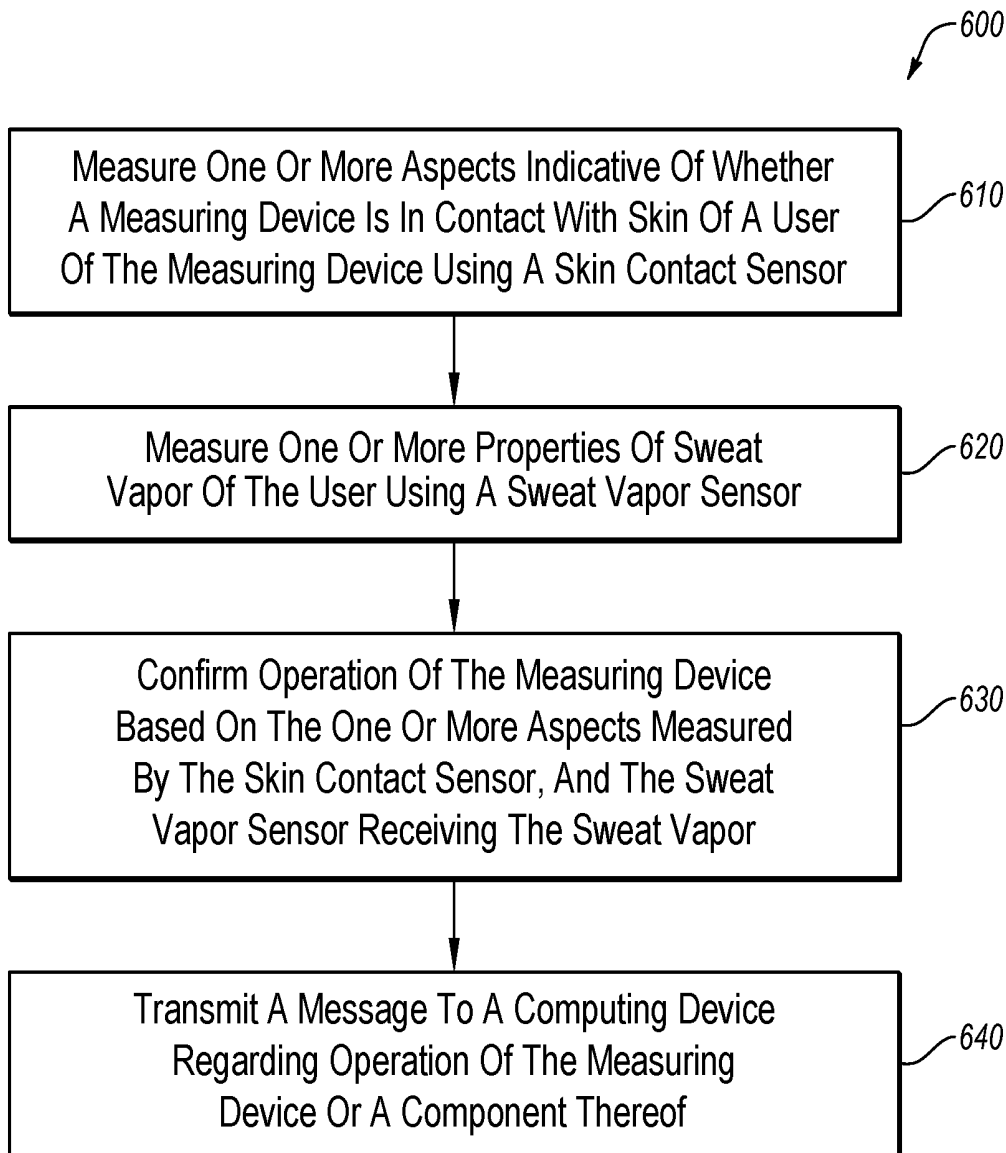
600

Measure One Or More Aspects Indicative Of Whether A Measuring Device Is In Contact With Skin Of A User Of The Measuring Device Using A Skin Contact Sensor

610

Measure One Or More Properties Of Sweat Vapor Of The User Using A Sweat Vapor Sensor

620

Confirm Operation Of The Measuring Device Based On The One Or More Aspects Measured By The Skin Contact Sensor, And The Sweat Vapor Sensor Receiving The Sweat Vapor

630

Transmit A Message To A Computing Device Regarding Operation Of The Measuring Device Or A Component Thereof

640